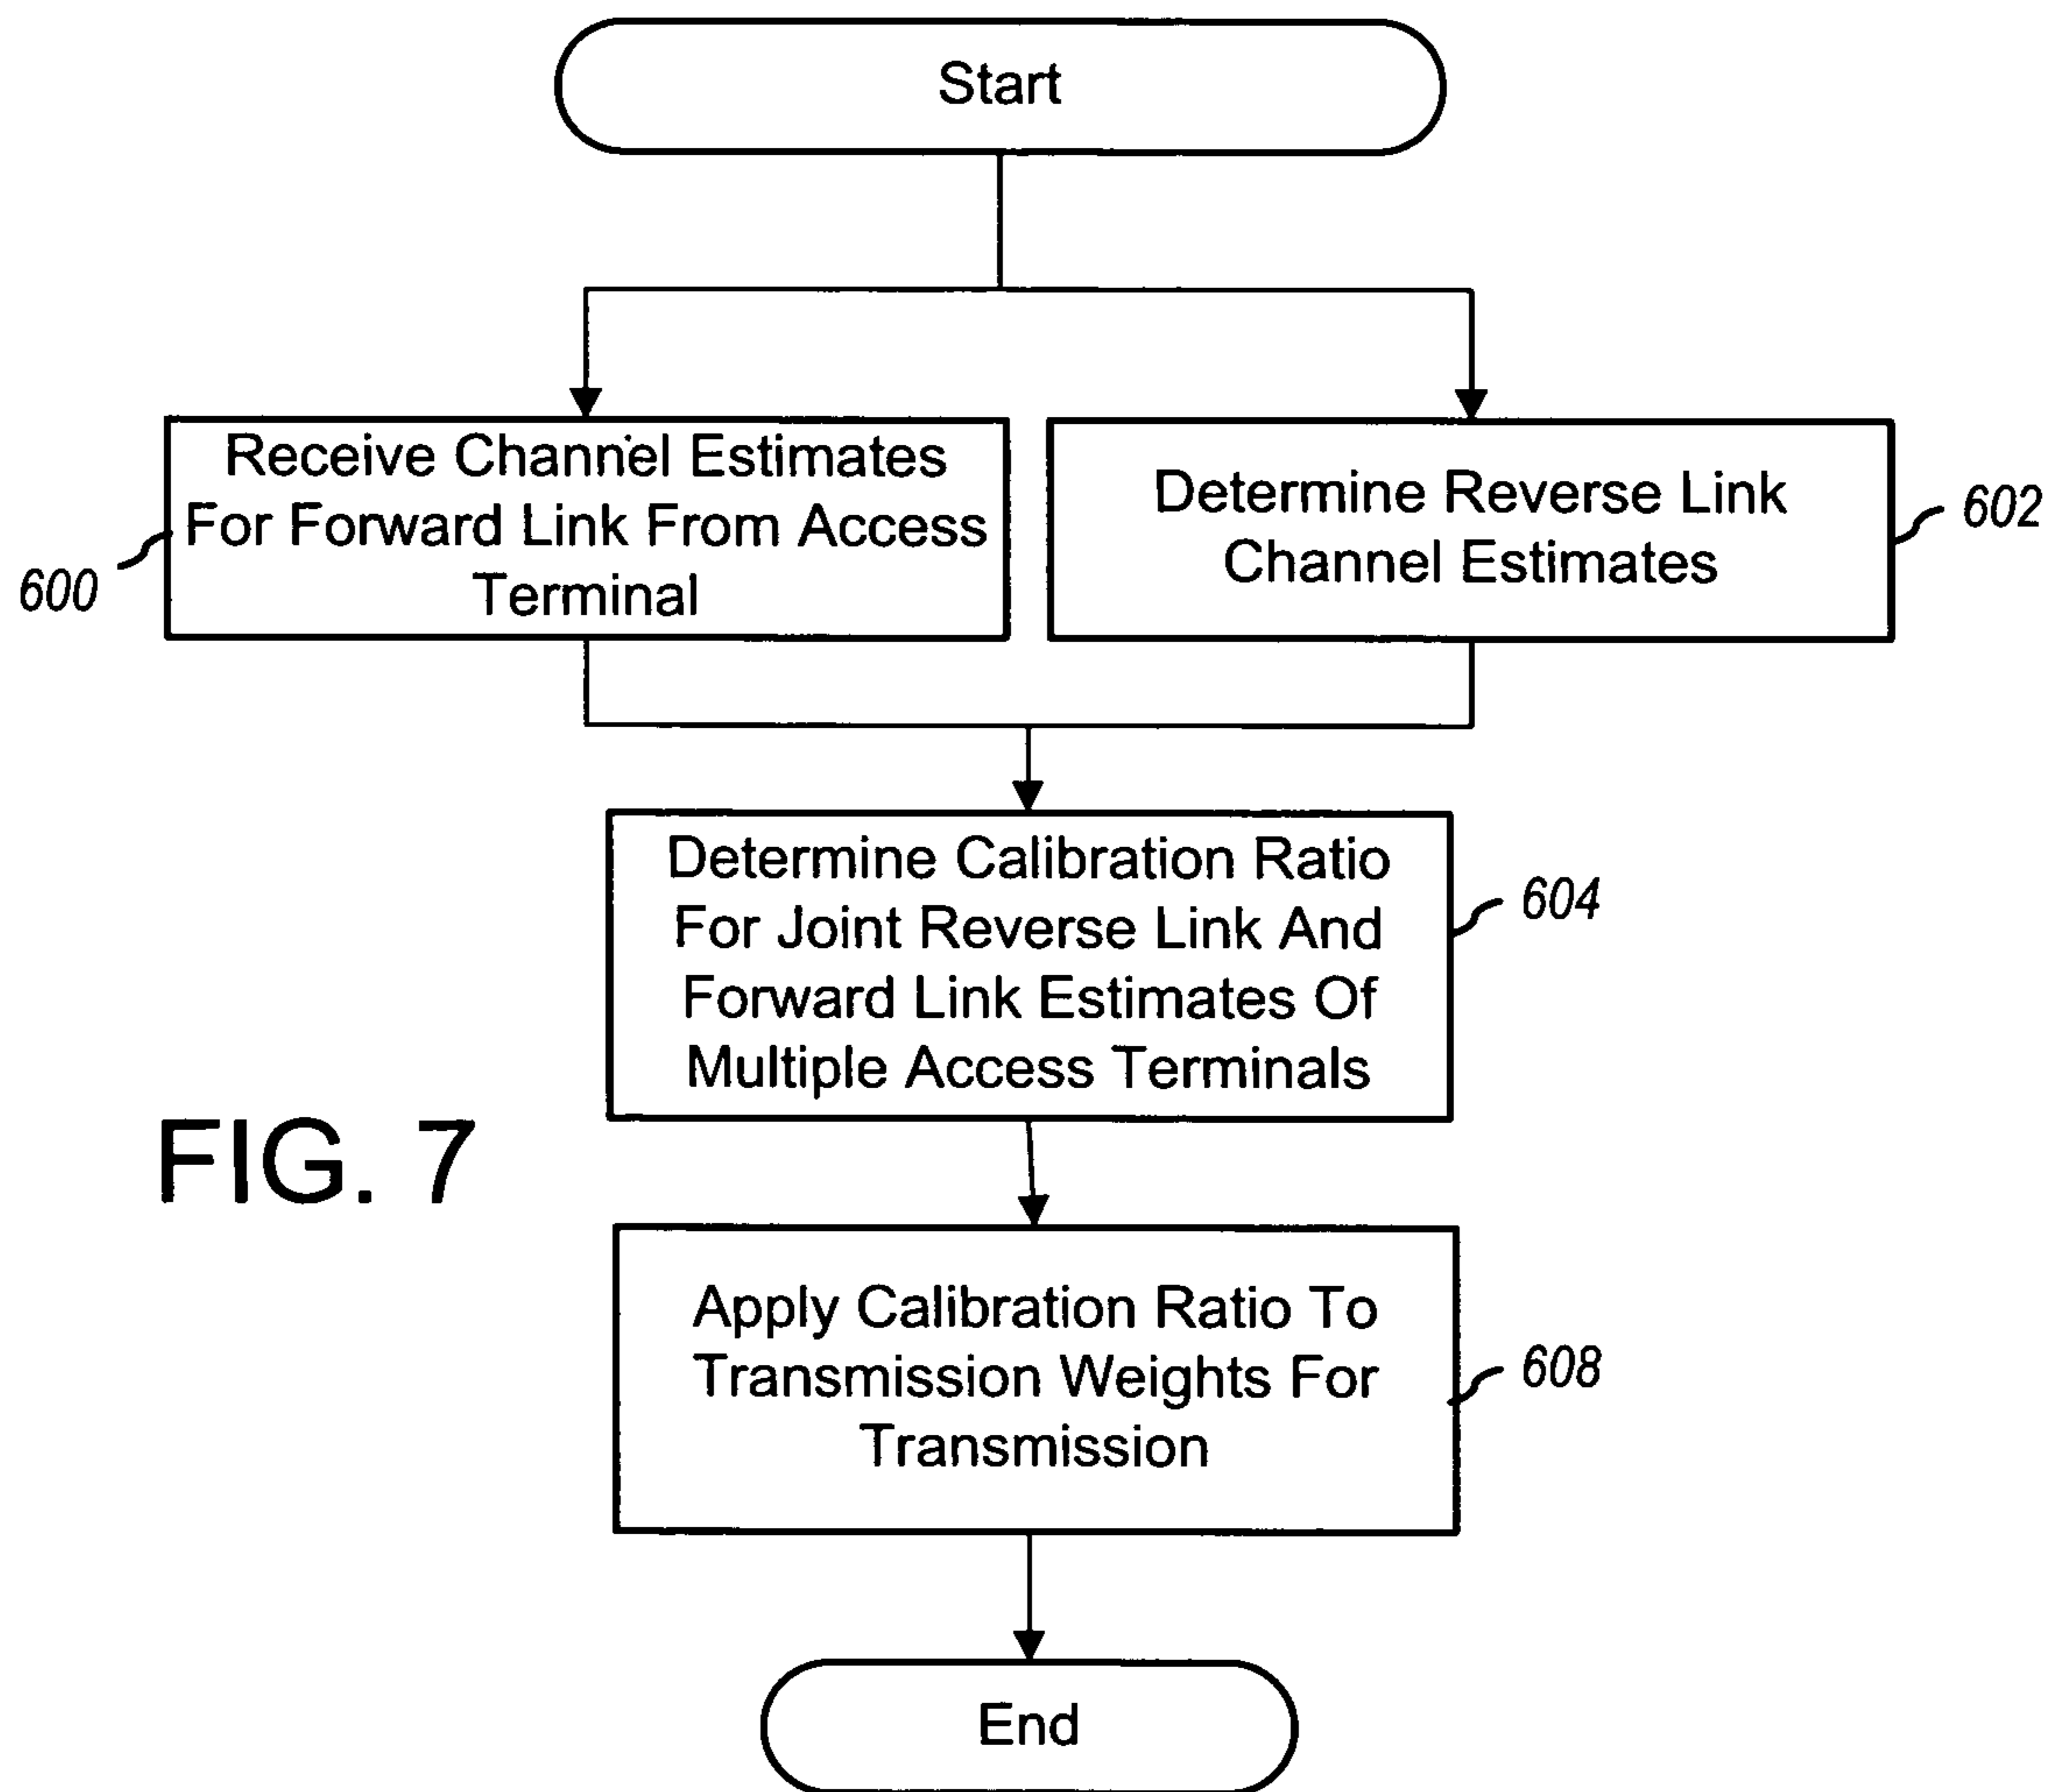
Start

Receive Channel Estimates For Forward Link From Access Terminal

600

Determine Reverse Link Channel Estimates

602

Determine Calibration Ratio For Joint Reverse Link And Forward Link Estimates Of Multiple Access Terminals

604

FIG. 7

Apply Calibration Ratio To Transmission Weights For Transmission

608

End